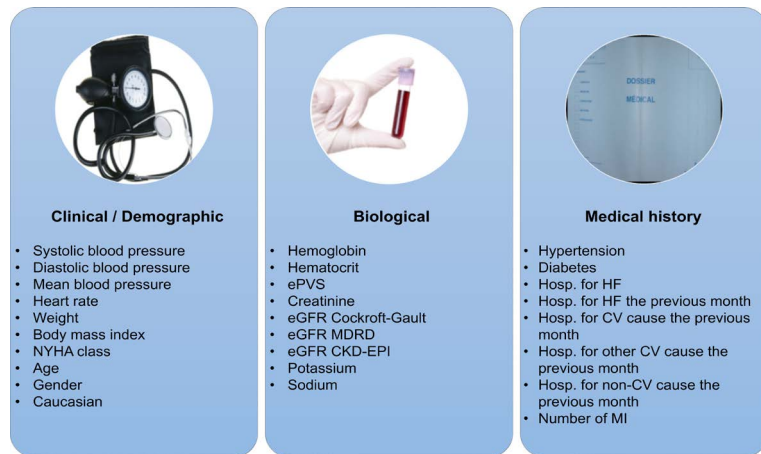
Clinical / Demographic

- Systolic blood pressure
- Diastolic blood pressure
- Mean blood pressure
- Heart rate
- Weight
- Body mass index
- NYHA class
- Age
- Gender
- Caucasian

Biological

- Hemoglobin
- Hematocrit
- ePVS
- Creatinine
- eGFR Cockroft-Gault
- eGFR MDRD
- eGFR CKD-EPI
- Potassium
- Sodium

DOSSIER
MEDICAL

Medical history

- Hypertension
- Diabetes
- Hosp. for HF
- Hosp. for HF the previous month
- Hosp. for CV cause the previous month
- Hosp. for other CV cause the previous month
- Hosp. for non-CV cause the previous month
- Number of MI